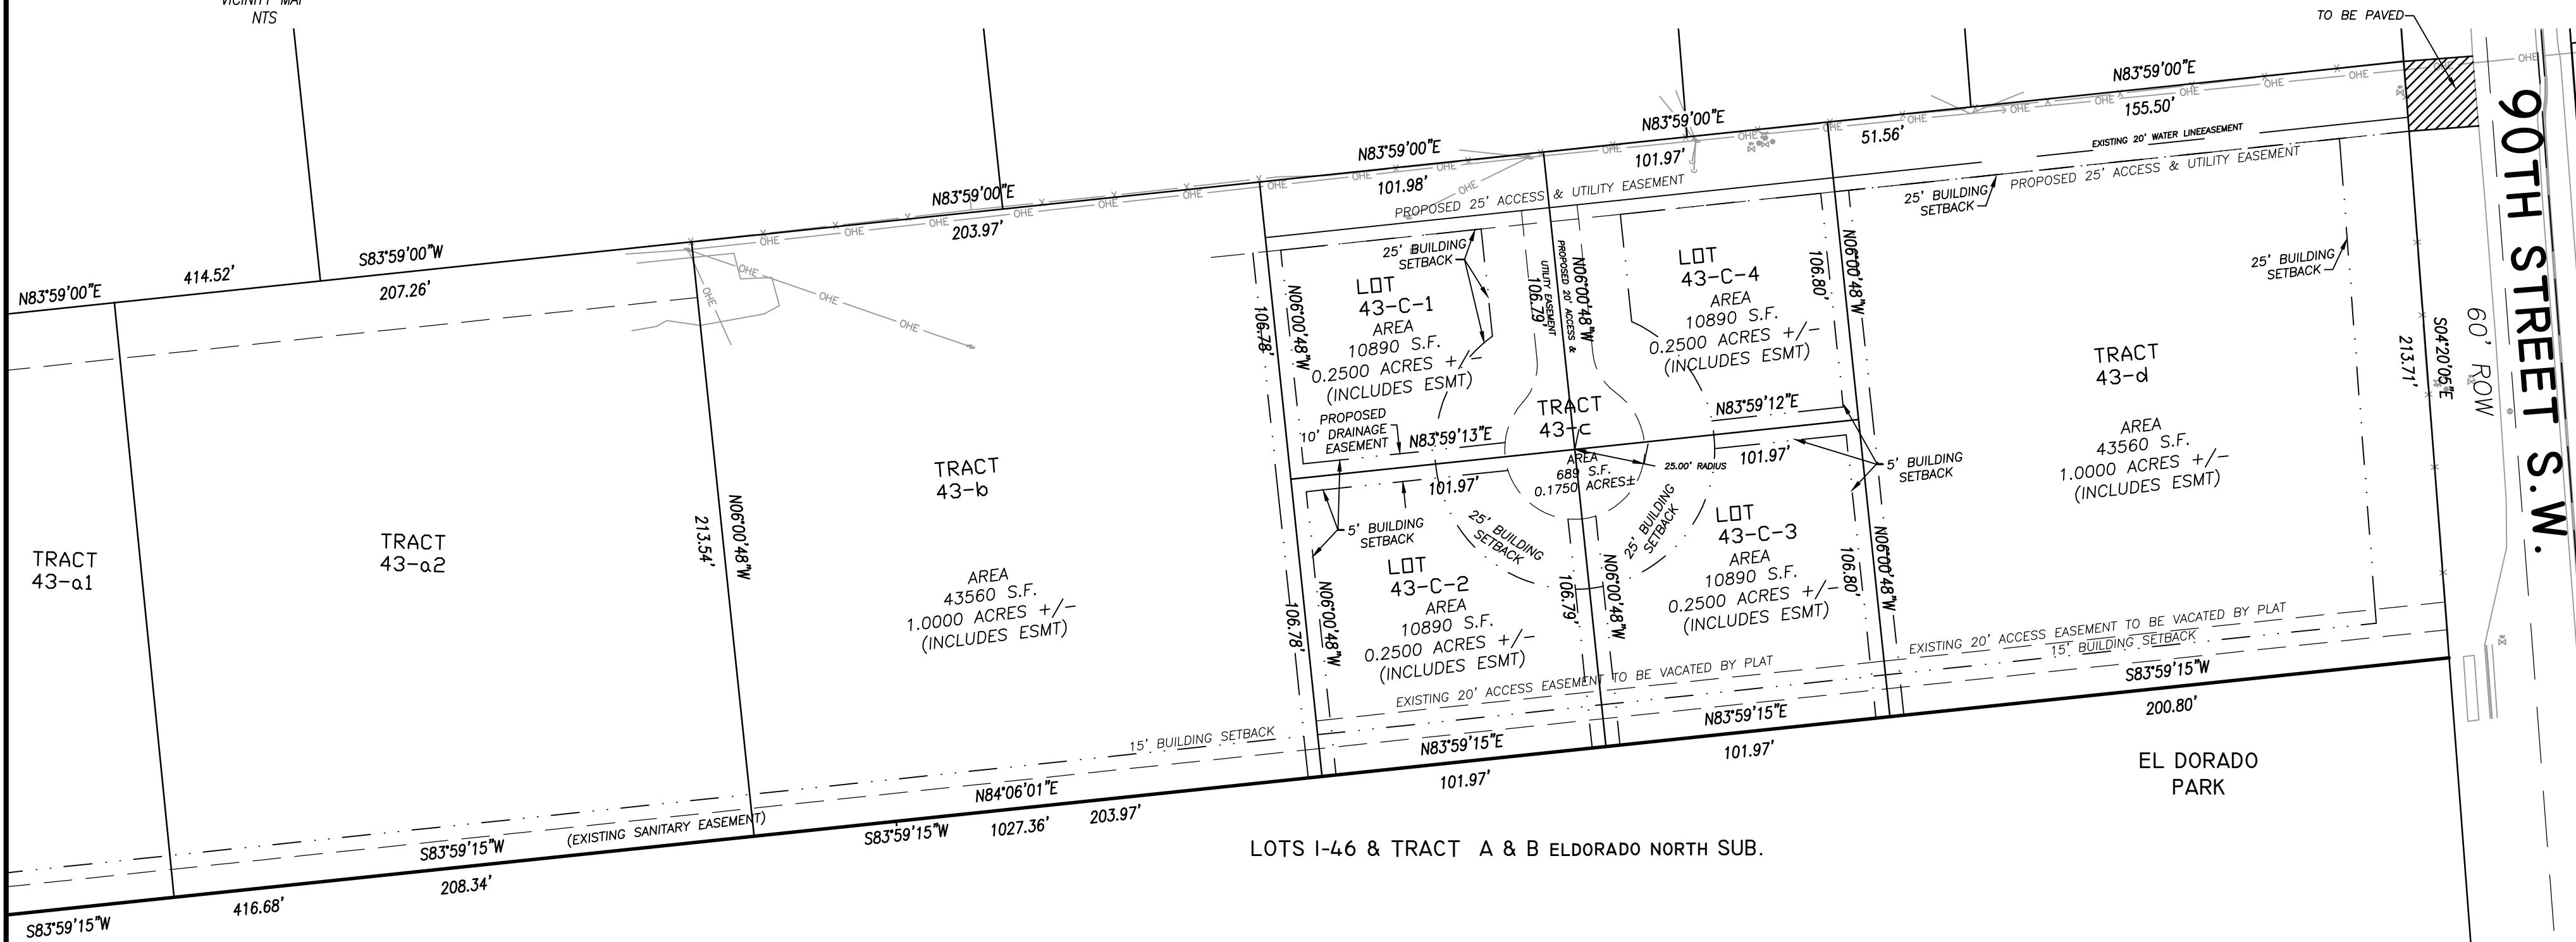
VICINITY MAP
NTS

TO BE PAVED

90TH STREET S.W.
60' ROW

N83°59'00"E
155.50'
51.56'
N83°59'00"E
101.97'
N83°59'00"E
101.98'
N83°59'00"E
203.97'
S83°59'00"W
207.26'
414.52'
N83°59'00"E

EXISTING 20' WATER LINEEASEMENT
PROPOSED 25' ACCESS & UTILITY EASEMENT
PROPOSED 25' ACCESS & UTILITY EASEMENT
25' BUILDING SETBACK
25' BUILDING SETBACK
25' BUILDING SETBACK

LOT
43-C-1
AREA
10890 S.F.
0.2500 ACRES +/-
(INCLUDES ESMT)

PROPOSED 20' ACCESS & UTILITY EASEMENT
106.79'
N06°00'48"W

LOT
43-C-4
AREA
10890 S.F.
0.2500 ACRES +/-
(INCLUDES ESMT)

106.80'
N06°00'48"W

TRACT
43-d
AREA
43560 S.F.
1.0000 ACRES +/-
(INCLUDES ESMT)

213.71'
S04°20'05"E

106.78'
N06°00'48"W

PROPOSED 10' DRAINAGE EASEMENT
N83°59'13"E
TRACT
43-c
AREA
689 S.F.
0.1750 ACRES±
25.00' RADIUS
N83°59'12"E
101.97'
101.97'
5' BUILDING SETBACK
5' BUILDING SETBACK
25' BUILDING SETBACK
25' BUILDING SETBACK

LOT
43-C-2
AREA
10890 S.F.
0.2500 ACRES +/-
(INCLUDES ESMT)

106.79'
N06°00'48"W

LOT
43-C-3
AREA
10890 S.F.
0.2500 ACRES +/-
(INCLUDES ESMT)

106.80'
N06°00'48"W
106.78'
N06°00'48"W

TRACT
43-b
AREA
43560 S.F.
1.0000 ACRES +/-
(INCLUDES ESMT)

213.54'
N06°00'48"W

TRACT
43-a2

TRACT
43-a1

EXISTING 20' ACCESS EASEMENT TO BE VACATED BY PLAT
15' BUILDING SETBACK
S83°59'15"W
200.80'
EXISTING 20' ACCESS EASEMENT TO BE VACATED BY PLAT
N83°59'15"E
101.97'
N83°59'15"E
101.97'
15' BUILDING SETBACK
N84°06'01"E
1027.36'
203.97'
S83°59'15"W
(EXISTING SANITARY EASEMENT)
S83°59'15"W
208.34'
416.68'
S83°59'15"W

EL DORADO
PARK

LOTS I-46 & TRACT A & B ELDORADO NORTH SUB.